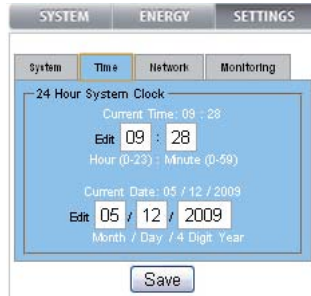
SYSTEM ENERGY SETTINGS

System Time Network Monitoring

24 Hour System Clock

Current Time: 09 : 28

Edit 09 : 28

Hour (0-23) : Minute (0-59)

Current Date: 05 / 12 / 2009

Edit 05 / 12 / 2009

Month / Day / 4 Digit Year

Save